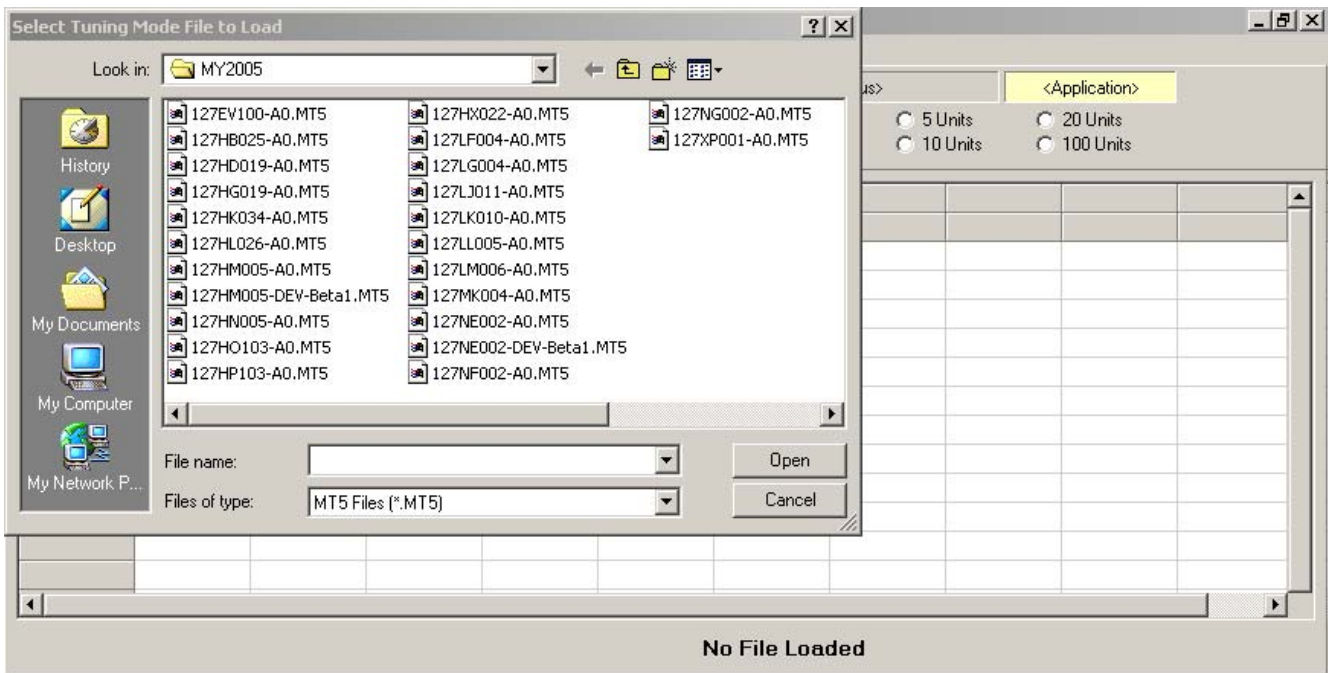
Select Tuning Mode File to Load

?

Look in: MY2005

History
Desktop
My Documents
My Computer
My Network P...

127EV100-A0.MT5
127HB025-A0.MT5
127HD019-A0.MT5
127HG019-A0.MT5
127HK034-A0.MT5
127HL026-A0.MT5
127HM005-A0.MT5
127HM005-DEV-Beta1.MT5
127HN005-A0.MT5
127HO103-A0.MT5
127HP103-A0.MT5

127HX022-A0.MT5
127LF004-A0.MT5
127LG004-A0.MT5
127LJ011-A0.MT5
127LK010-A0.MT5
127LL005-A0.MT5
127LM006-A0.MT5
127MK004-A0.MT5
127NE002-A0.MT5
127NE002-DEV-Beta1.MT5
127NF002-A0.MT5

127NG002-A0.MT5
127XP001-A0.MT5

File name:
Files of type: MT5 Files (*.MT5)

Open
Cancel

us>
<Application>
5 Units
10 Units
20 Units
100 Units

No File Loaded